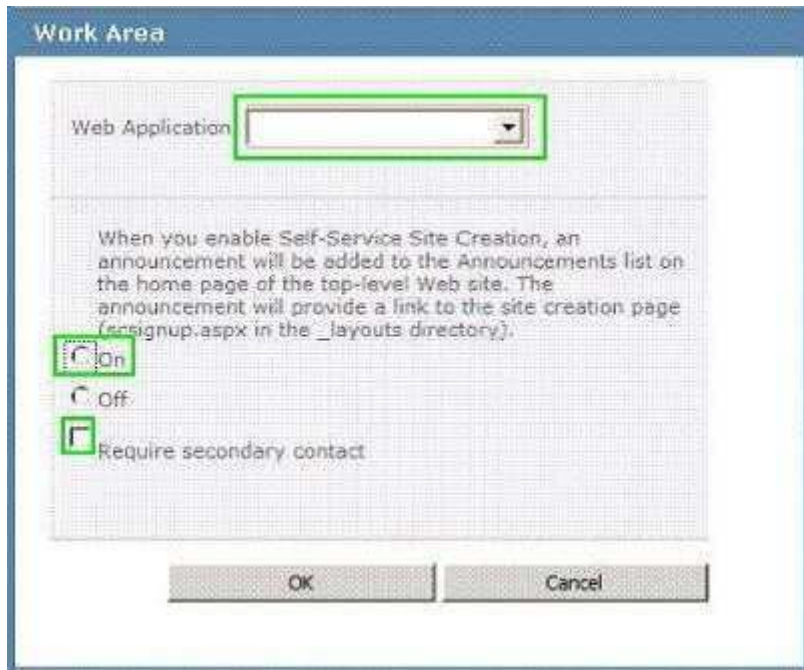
Work Area

Web Application

When you enable Self-Service Site Creation, an announcement will be added to the Announcements list on the home page of the top-level Web site. The announcement will provide a link to the site creation page (scsignup.aspx in the _layouts directory).

On

Off

Require secondary contact

OK

Cancel